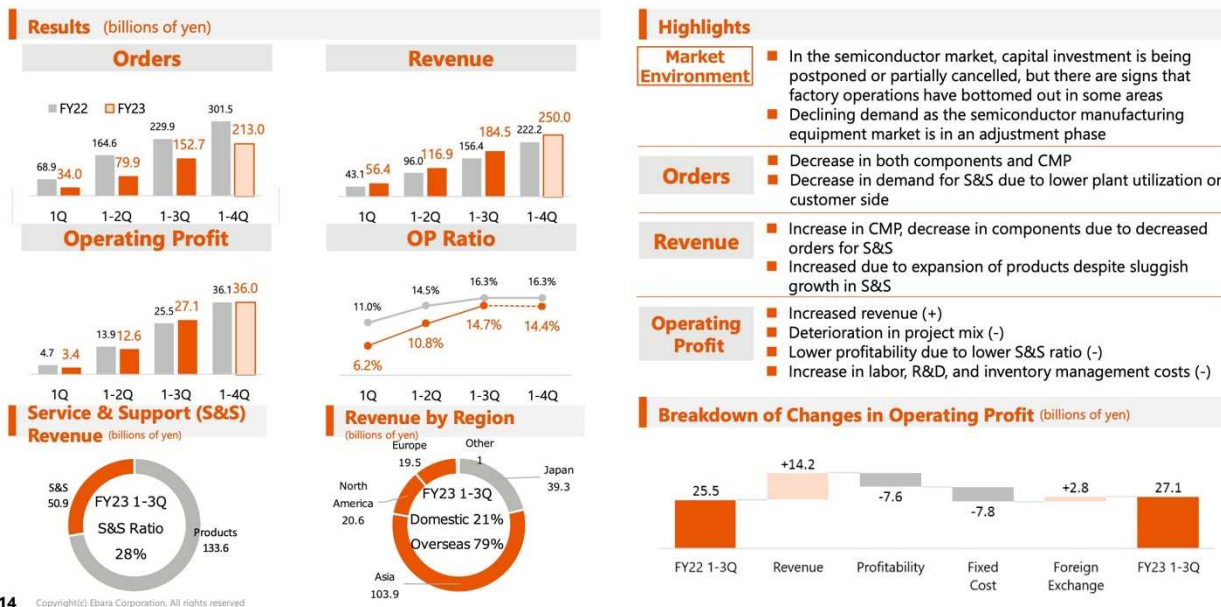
Results (billions of yen)

Orders

FY22 FY23

68.9 34.0
164.6 79.9
229.9 152.7
301.5 213.0

1Q 1-2Q 1-3Q 1-4Q

Revenue

43.1 56.4
96.0 116.9
156.4 184.5
222.2 250.0

1Q 1-2Q 1-3Q 1-4Q

Operating Profit

4.7 3.4
13.9 12.6
25.5 27.1
36.1 36.0

1Q 1-2Q 1-3Q 1-4Q

OP Ratio

11.0% 14.5% 16.3% 16.3%
6.2% 10.8% 14.7% 14.4%

1Q 1-2Q 1-3Q 1-4Q

Service & Support (S&S) Revenue (billions of yen)

S&S 50.9
FY23 1-3Q
S&S Ratio
28%
Products 133.6

Revenue by Region
(billions of yen)

Europe 19.5
Other 1
Japan 39.3
North America 20.6
FY23 1-3Q
Domestic 21%
Overseas 79%
Asia 103.9

Highlights

Market Environment
- In the semiconductor market, capital investment is being postponed or partially cancelled, but there are signs that factory operations have bottomed out in some areas
- Declining demand as the semiconductor manufacturing equipment market is in an adjustment phase

Orders
- Decrease in both components and CMP
- Decrease in demand for S&S due to lower plant utilization on customer side

Revenue
- Increase in CMP, decrease in components due to decreased orders for S&S
- Increased due to expansion of products despite sluggish growth in S&S

Operating Profit
- Increased revenue (+)
- Deterioration in project mix (-)
- Lower profitability due to lower S&S ratio (-)
- Increase in labor, R&D, and inventory management costs (-)

Breakdown of Changes in Operating Profit (billions of yen)

25.5 +14.2 -7.6 -7.8 +2.8 27.1

FY22 1-3Q Revenue Profitability Fixed Cost Foreign Exchange FY23 1-3Q

14 Copyright(c) Ebara Corporation. All rights reserved